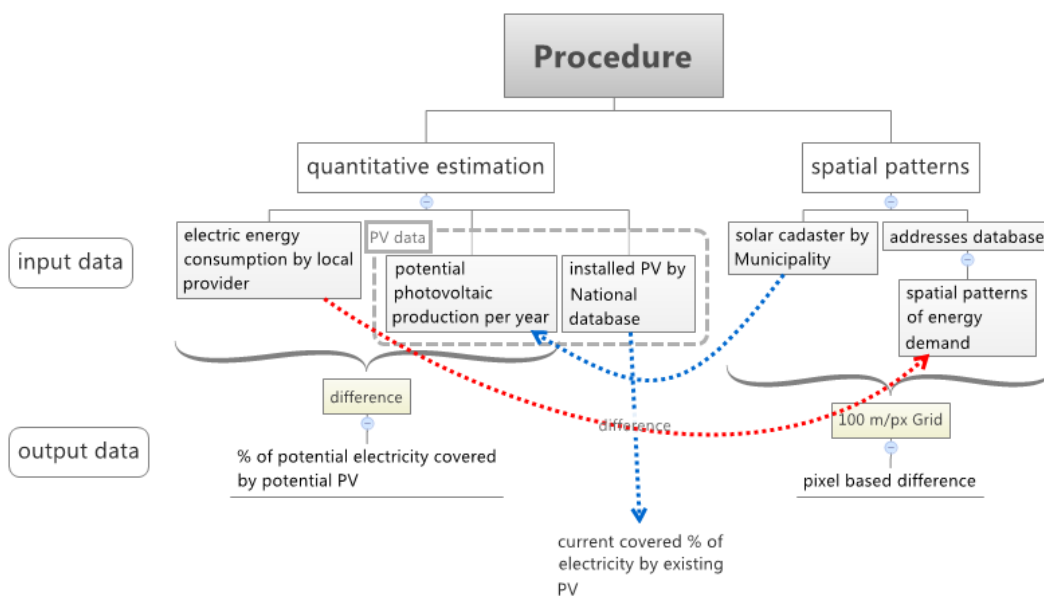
Procedure

quantitative estimation

spatial patterns

input data

electric energy consumption by local provider

PV data

potential photovoltaic production per year

installed PV by National database

solar cadaster by Municipality

addresses database

spatial patterns of energy demand

difference

difference

100 m/px Grid

output data

% of potential electricity covered by potential PV

pixel based difference

current covered % of electricity by existing PV